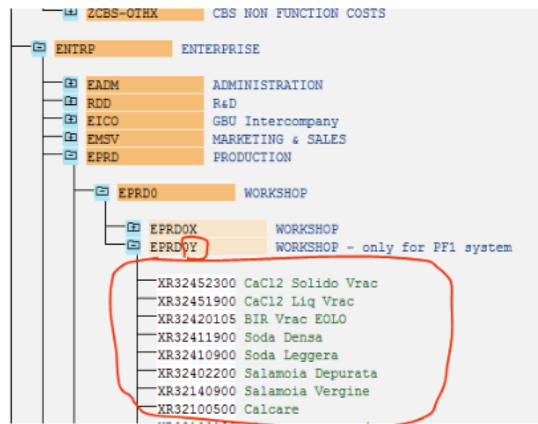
ZCBS-OTHX CBS NON FUNCTION COSTS

ENTRP ENTERPRISE

EADM ADMINISTRATION
RDD R&D
EICO GBU Intercompany
EMSV MARKETING & SALES
EPRD PRODUCTION

EPRD0 WORKSHOP

EPRD0X WORKSHOP
EPRD0Y WORKSHOP - only for PF1 system

XR32452300 CaCl2 Solido Vrac
XR32451900 CaCl2 Liq Vrac
XR32420105 BIR Vrac EOLO
XR32411900 Soda Densa
XR32410900 Soda Leggera
XR32402200 Salamoia Depurata
XR32140900 Salamoia Vergine
XR32100500 Calcare